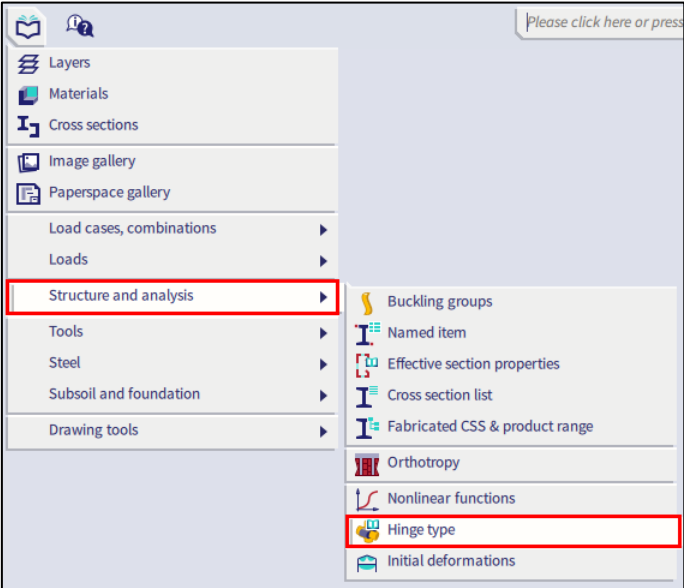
Please click here or press

Layers
Materials
Cross sections

Image gallery
Paperspace gallery

Load cases, combinations
Loads
Structure and analysis
Tools
Steel
Subsoil and foundation

Drawing tools

Buckling groups
Named item
Effective section properties
Cross section list
Fabricated CSS & product range

Orthotropy

Nonlinear functions
Hinge type
Initial deformations